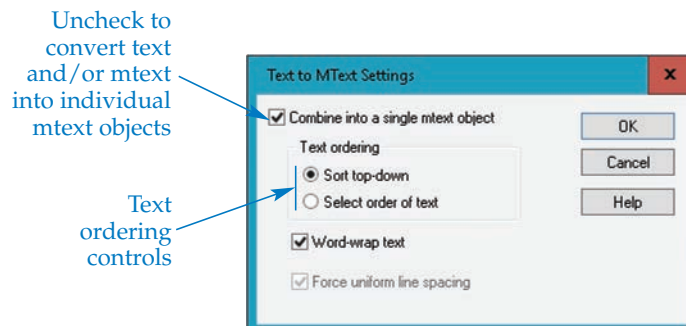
Uncheck to convert text and/or mtext into individual mtext objects

Text ordering controls

Text to MText Settings

x

Combine into a single mtext object

Text ordering

Sort top-down

Select order of text

Word-wrap text

Force uniform line spacing

OK

Cancel

Help